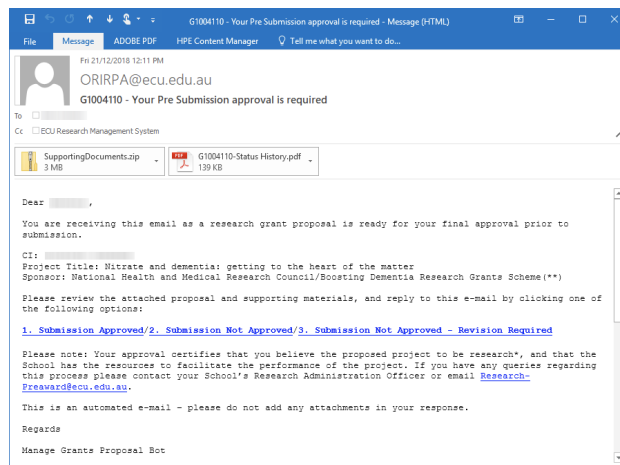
G1004110 - Your Pre Submission approval is required - Message (HTML)

File Message ADOBE PDF HPE Content Manager Tell me what you want to do...

Fri 21/12/2018 12:11 PM
ORIRPA@ecu.edu.au
G1004110 - Your Pre Submission approval is required

To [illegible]
Cc ECU Research Management System

SupportingDocuments.zip
3 MB

G1004110-Status History.pdf
139 KB

Dear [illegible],

You are receiving this email as a research grant proposal is ready for your final approval prior to submission.

CI: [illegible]
Project Title: Nitrate and dementia: getting to the heart of the matter
Sponsor: National Health and Medical Research Council/Boosting Dementia Research Grants Scheme(**)

Please review the attached proposal and supporting materials, and reply to this e-mail by clicking one of the following options:

1. Submission Approved/2. Submission Not Approved/3. Submission Not Approved - Revision Required

Please note: Your approval certifies that you believe the proposed project to be research*, and that the School has the resources to facilitate the performance of the project. If you have any queries regarding this process please contact your School's Research Administration Officer or email Research-Preaward@ecu.edu.au.

This is an automated e-mail - please do not add any attachments in your response.

Regards

Manage Grants Proposal Bot